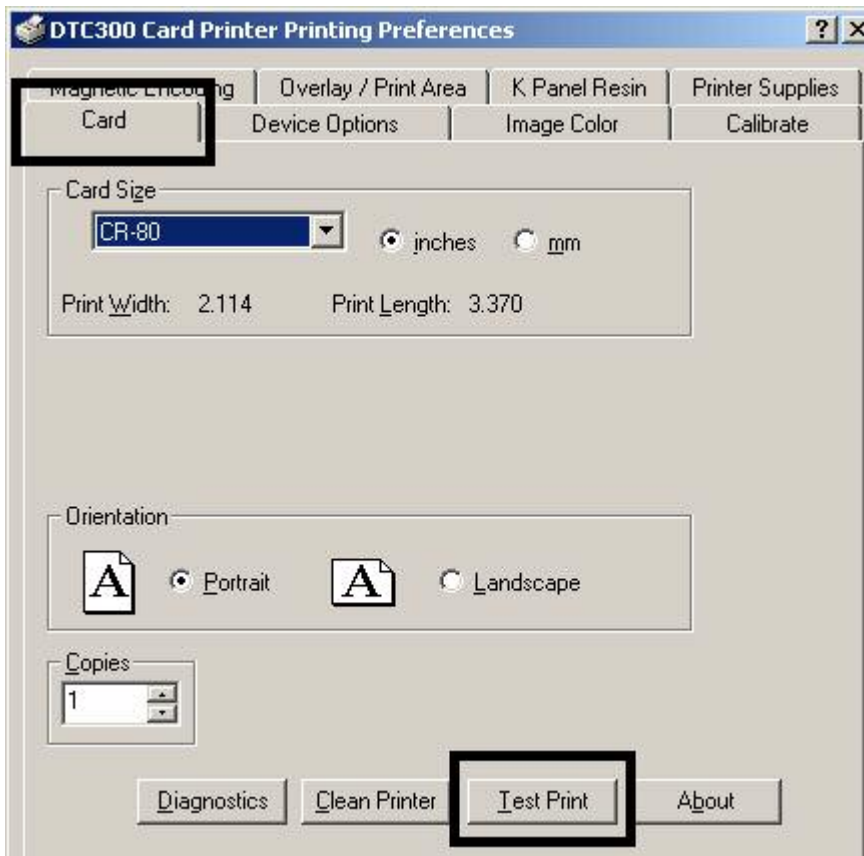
DTC300 Card Printer Printing Preferences

?

Magnetic Encoding | Overlay / Print Area | K Panel Resin | Printer Supplies

Card | Device Options | Image Color | Calibrate

Card Size

CR-80

inches

mm

Print Width: 2.114

Print Length: 3.370

Orientation

A

Portrait

A

Landscape

Copies

1

Diagnostics

Clean Printer

Test Print

About